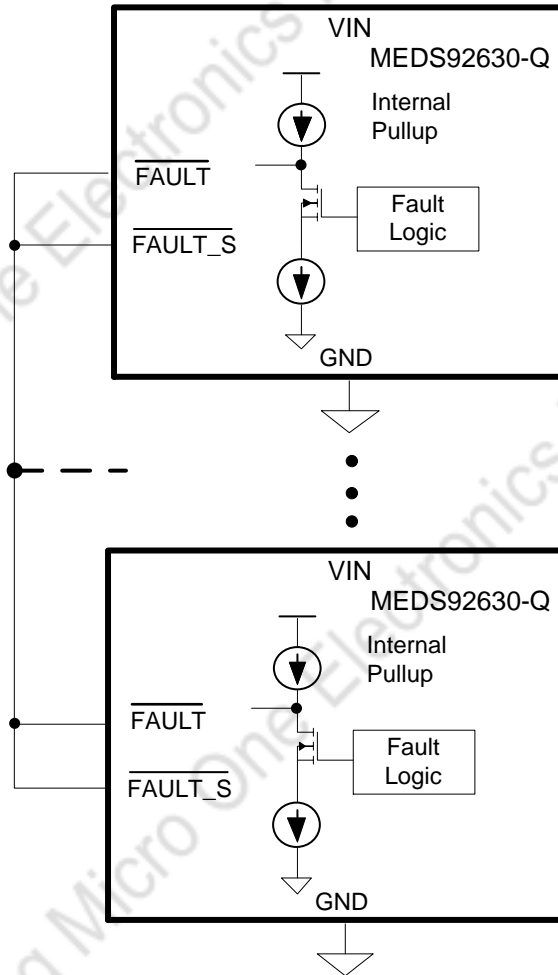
VIN
MEDS92630-Q
Internal Pullup
$\overline{\text{FAULT}}$
$\overline{\text{FAULT\_S}}$
Fault Logic
GND

VIN
MEDS92630-Q
Internal Pullup
$\overline{\text{FAULT}}$
$\overline{\text{FAULT\_S}}$
Fault Logic
GND

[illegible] Micro One Electronics